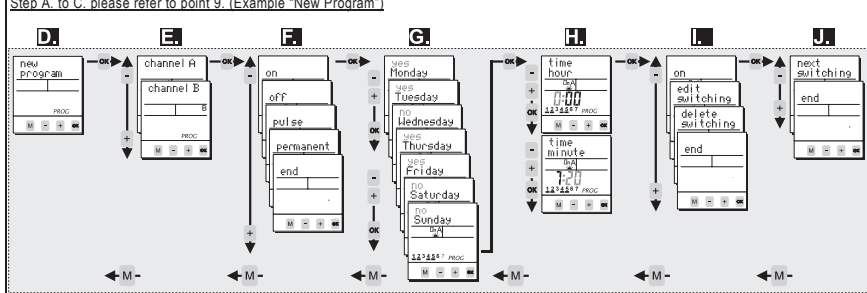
Step A. to C. please refer to point 9. (Example "New Program")

D.
new program
PROG
M - + OK

OK
-
+

E.
channel A
channel B
B
PROG
M - + OK

OK
-
+

F.
on
off
pulse
permanent
end
M - + OK

OK
-
+
OK
-
+
OK
-
+
OK

G.
yes Monday
yes Tuesday
no Wednesday
yes Thursday
yes Friday
no Saturday
no Sunday
1234567 PROG
M - + OK

OK
-
+
OK
-
+
OK

H.
time hour
0:00
1234567 PROG
M - + OK
time minute
7:30
1234567 PROG
M - + OK

OK
-
+

I.
on
edit switching
delete switching
end
M - + OK

OK
-
+

J.
next switching
end
M - + OK

M
M
M
M
M
M